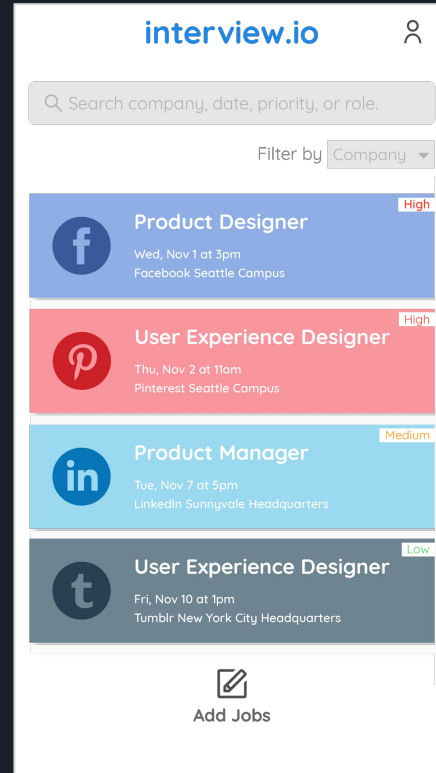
interview.io

Search company, date, priority, or role.

Filter by Company

High
f
Product Designer
Wed, Nov 1 at 3pm
Facebook Seattle Campus

High
User Experience Designer
Thu, Nov 2 at 11am
Pinterest Seattle Campus

Medium
in
Product Manager
Tue, Nov 7 at 5pm
LinkedIn Sunnyvale Headquarters

Low
t
User Experience Designer
Fri, Nov 10 at 1pm
Tumblr New York City Headquarters

Add Jobs